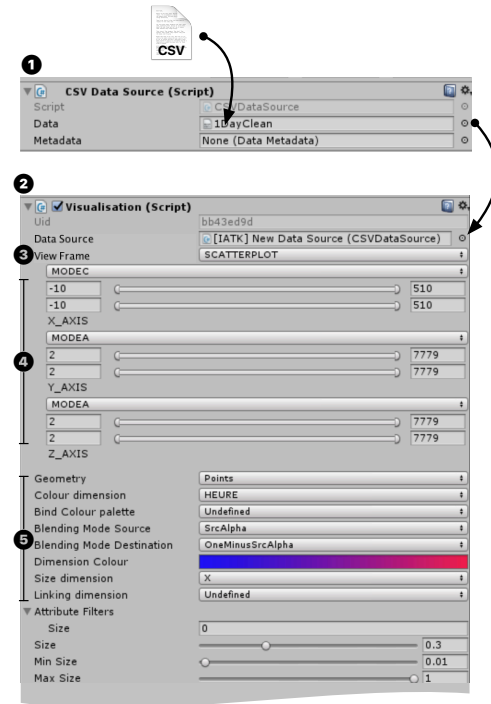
CSV

1
CSV Data Source (Script)
Script CSVDataSource
Data 1DayClean
Metadata None (Data Metadata)

2
Visualisation (Script)
Uid bb43ed9d
Data Source [IATK] New Data Source (CSVDataSource)
3 View Frame SCATTERPLOT
MODEC
-10 510
-10 510
X_AXIS
MODEA
2 7779
2 7779
Y_AXIS
MODEA
2 7779
2 7779
Z_AXIS
4

Geometry Points
Colour dimension HEURE
Bind Colour palette Undefined
Blending Mode Source SrcAlpha
5 Blending Mode Destination OneMinusSrcAlpha
Dimension Colour
Size dimension X
Linking dimension Undefined
Attribute Filters
Size 0
Size 0.3
Min Size 0.01
Max Size 1